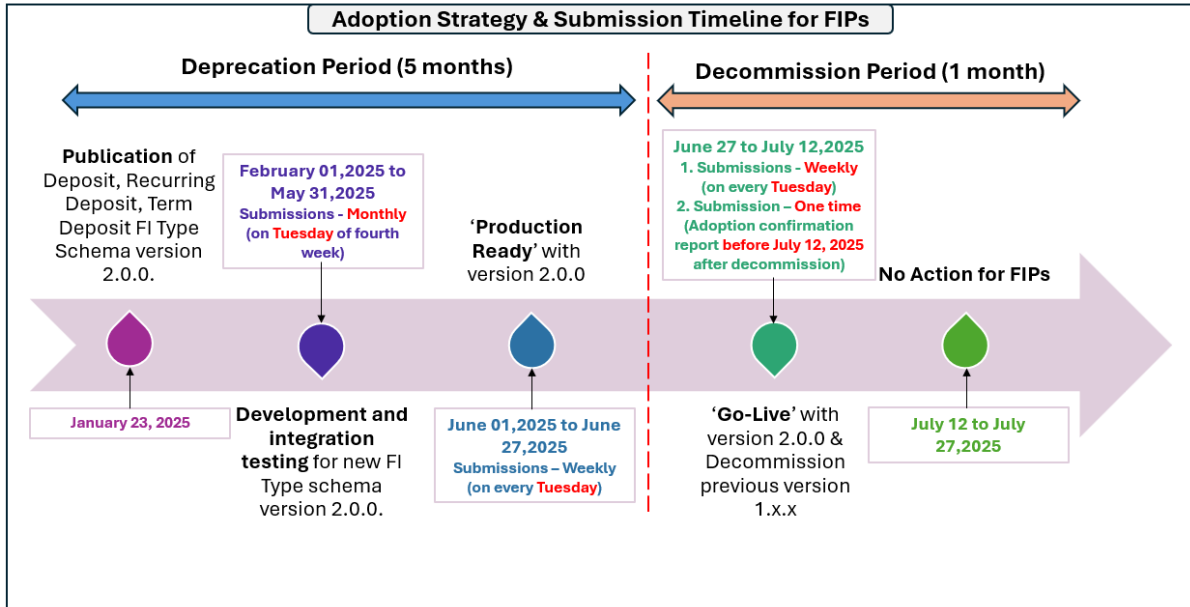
Adoption Strategy & Submission Timeline for FIPs

Deprecation Period (5 months)

Decommission Period (1 month)

Publication of Deposit, Recurring Deposit, Term Deposit FI Type Schema version 2.0.0.

January 23, 2025

February 01,2025 to May 31,2025
Submissions - Monthly (on Tuesday of fourth week)

Development and integration testing for new FI Type schema version 2.0.0.

'Production Ready' with version 2.0.0

June 01,2025 to June 27,2025
Submissions – Weekly (on every Tuesday)

June 27 to July 12,2025
1. Submissions - Weekly (on every Tuesday)
2. Submission – One time (Adoption confirmation report before July 12, 2025 after decommission)

'Go-Live' with version 2.0.0 & Decommission previous version 1.x.x

No Action for FIPs

July 12 to July 27,2025